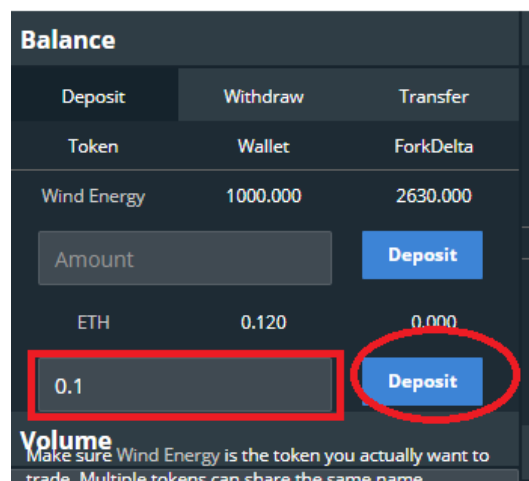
Balance

Deposit Withdraw Transfer

| Token | Wallet | ForkDelta |
|---|---|---|
| Wind Energy | 1000.000 | 2630.000 |

Amount

Deposit

| ETH | 0.120 | 0.000 |
|---|---|---|

0.1

Deposit

Volume

Make sure Wind Energy is the token you actually want to trade. Multiple tokens can share the same name.